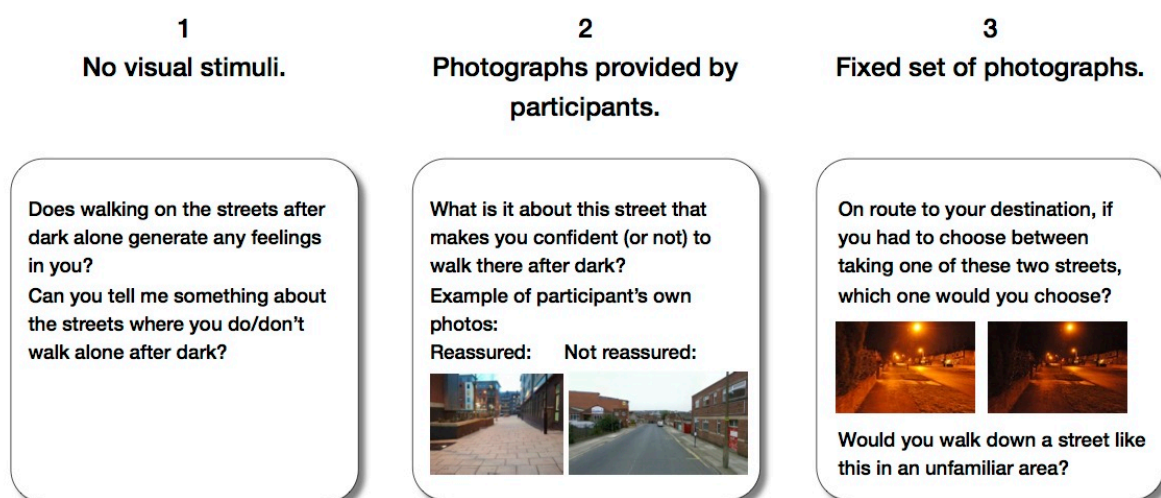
1
No visual stimuli.

Does walking on the streets after dark alone generate any feelings in you?
Can you tell me something about the streets where you do/don't walk alone after dark?

2
Photographs provided by participants.

What is it about this street that makes you confident (or not) to walk there after dark?
Example of participant's own photos:
Reassured: Not reassured:

3
Fixed set of photographs.

On route to your destination, if you had to choose between taking one of these two streets, which one would you choose?

Would you walk down a street like this in an unfamiliar area?